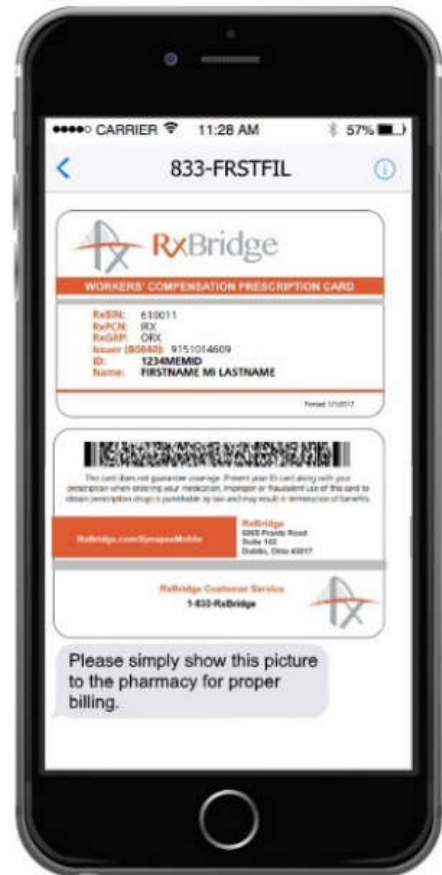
●●●●○ CARRIER 11:28 AM 57%

833-FRSTFIL

RxBridge

WORKERS' COMPENSATION PRESCRIPTION CARD

RxBIN: 610011
RxPCN: IRX
RxGRP: ORX
Issuer (80840): 9151014609
ID: 1234MEMID
Name: FIRSTNAME MI LASTNAME

Printed: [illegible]

This card does not guarantee coverage. Present your ID card along with your prescription when entering your medication. Improper or fraudulent use of this card to obtain prescription drugs is punishable by law and may result in termination of benefits.

RxBridge.com/SynapseMobile

RxBridge
6905 Frantz Road
Suite 102
Dublin, Ohio 43017

RxBridge Customer Service
1-833-RxBridge

Please simply show this picture to the pharmacy for proper billing.